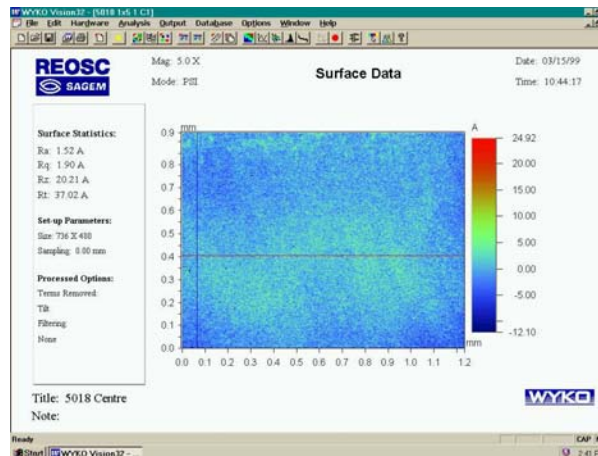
WYKO Vision32 - [5018 1x5 1 C1]
File Edit Hardware Analysis Output Database Options Window Help

REOSC
SAGEM

Mag: 5.0 X
Mode: PSI

Surface Data

Date: 03/15/99
Time: 10:44:17

Surface Statistics:
Ra: 1.52 A
Rq: 1.90 A
Rz: 20.21 A
Rt: 37.02 A

Set-up Parameters:
Size: 736 X 480
Sampling: 0.00 mm

Processed Options:
Terms Removed:
Tilt
Filtering:
None

mm
0.9
0.8
0.7
0.6
0.5
0.4
0.3
0.2
0.1
0.0
0.0 0.1 0.2 0.3 0.4 0.5 0.6 0.7 0.8 0.9 1.0 1.1 1.2
mm

A
24.92
20.00
15.00
10.00
5.00
0.00
-5.00
-12.10

Title: 5018 Centre
Note:

WYKO

Ready
CAP
Start WYKO Vision32 - ...
2:41 P